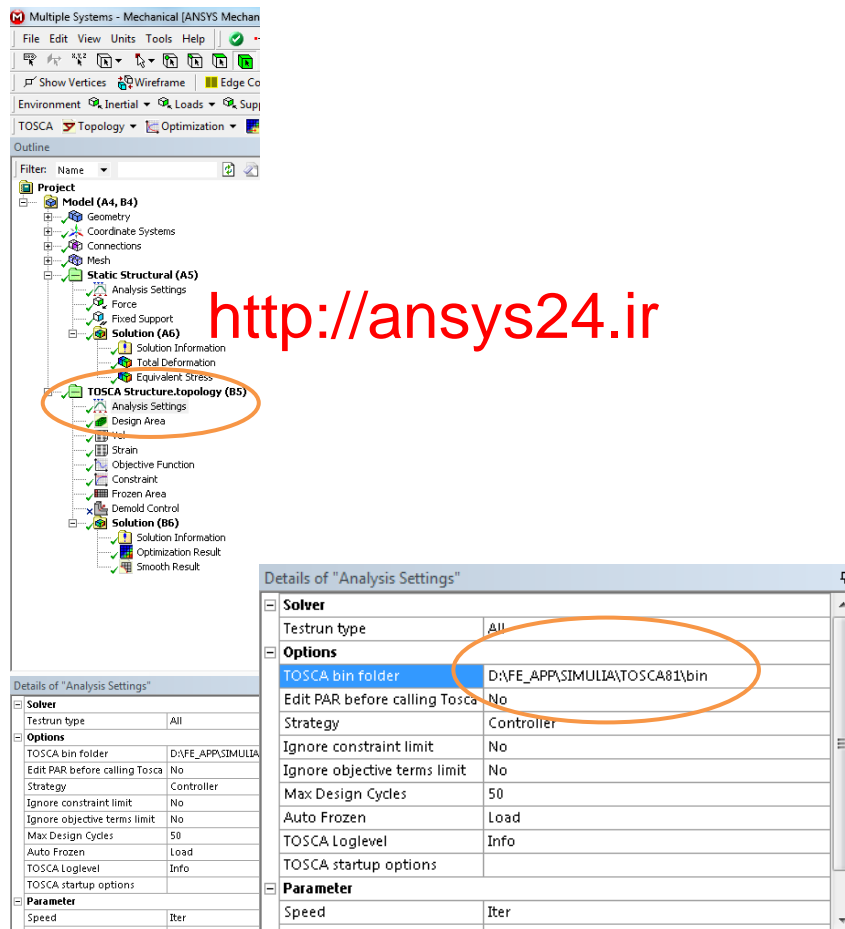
Multiple Systems - Mechanical [ANSYS Mechan

File Edit View Units Tools Help

Show Vertices Wireframe Edge Co

Environment Inertial Loads Sup

TOSCA Topology Optimization

Outline

Filter: Name

Project
Model (A4, B4)
Geometry
Coordinate Systems
Connections
Mesh
Static Structural (A5)
Analysis Settings
Force
Fixed Support
Solution (A6)
Solution Information
Total Deformation
Equivalent Stress
TOSCA Structure.topology (B5)
Analysis Settings
Design Area
Vol
Strain
Objective Function
Constraint
Frozen Area
Demold Control
Solution (B6)
Solution Information
Optimization Result
Smooth Result

http://ansys24.ir

Details of "Analysis Settings"

| Solver | |
|---|---|
| Testrun type | All |
| Options | |
| TOSCA bin folder | D:\FE_APP\SIMULIA |
| Edit PAR before calling Tosca | No |
| Strategy | Controller |
| Ignore constraint limit | No |
| Ignore objective terms limit | No |
| Max Design Cycles | 50 |
| Auto Frozen | Load |
| TOSCA Loglevel | Info |
| TOSCA startup options | |
| Parameter | |
| Speed | Iter |

Details of "Analysis Settings"

| Solver | |
|---|---|
| Testrun type | All |
| Options | |
| TOSCA bin folder | D:\FE_APP\SIMULIA\TOSCA81\bin |
| Edit PAR before calling Tosca | No |
| Strategy | Controller |
| Ignore constraint limit | No |
| Ignore objective terms limit | No |
| Max Design Cycles | 50 |
| Auto Frozen | Load |
| TOSCA Loglevel | Info |
| TOSCA startup options | |
| Parameter | |
| Speed | Iter |